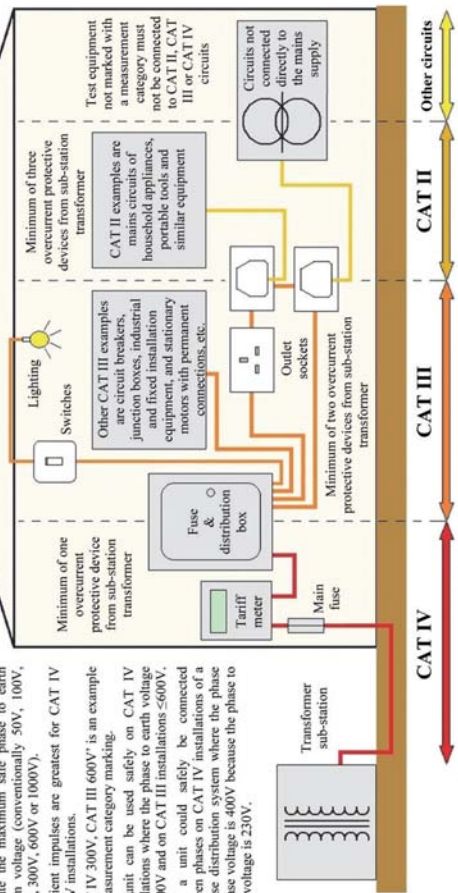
Minimum of one overcurrent protective device from sub-station transformer

Tariff meter

Main fuse

Transformer sub-station

Fuse & distribution box

Lighting

Switches

Other CAT III examples are circuit breakers, junction boxes, industrial and fixed installation equipment, and stationary motors with permanent connections, etc.

Outlet sockets

Minimum of two overcurrent protective devices from sub-station transformer

Minimum of three overcurrent protective devices from sub-station transformer

CAT II examples are mains circuits of household appliances, portable tools and similar equipment

Test equipment not marked with a measurement category must not be connected to CAT II, CAT III or CAT IV circuits

Circuits not connected directly to the mains supply

CAT IV

CAT III

CAT II

Other circuits

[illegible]te the maximum safe phase to earth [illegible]n voltage (conventionally 50V, 100V, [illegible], 300V, 600V or 1000V).

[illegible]ient impulses are greatest for CAT IV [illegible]V installations.

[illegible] IV 300V, CAT III 600V' is an example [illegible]asurement category marking.

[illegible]unit can be used safely on CAT IV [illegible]lations where the phase to earth voltage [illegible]00V and on CAT III installations ≤600V.

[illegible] a unit could safely be connected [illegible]en phases on CAT IV installations of a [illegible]se distribution system where the phase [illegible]se voltage is 400V because the phase to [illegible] voltage is 230V.